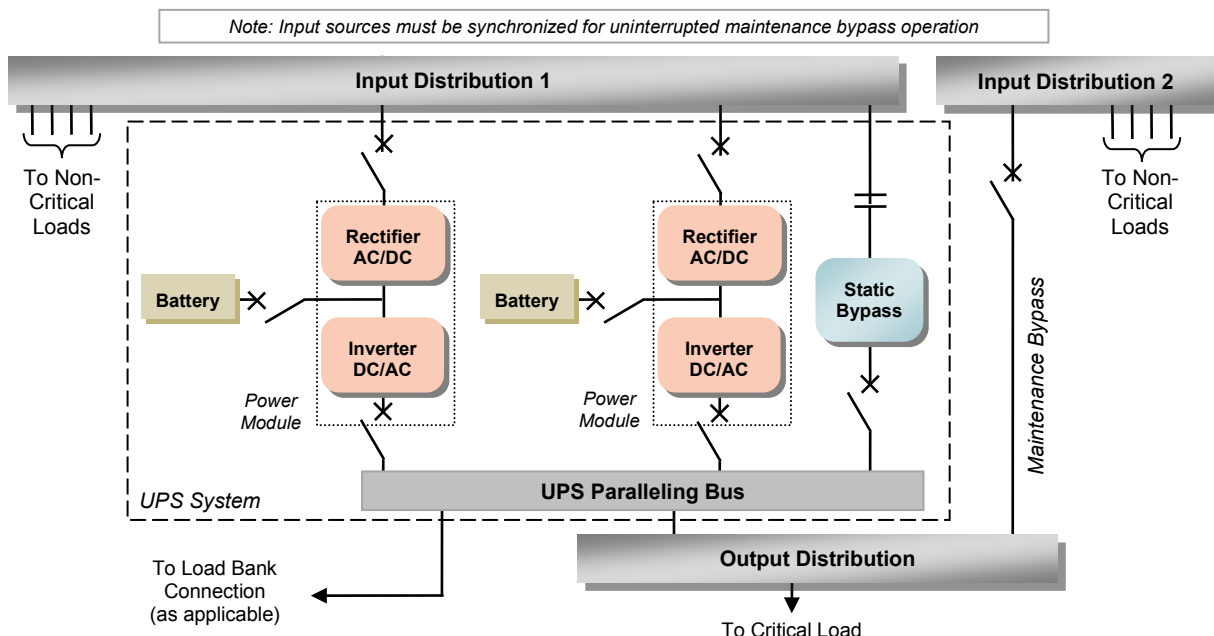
Note: Input sources must be synchronized for uninterrupted maintenance bypass operation

Input Distribution 1

Input Distribution 2

To Non-Critical Loads

To Non-Critical Loads

Rectifier AC/DC

Rectifier AC/DC

Battery

Battery

Static Bypass

Inverter DC/AC

Inverter DC/AC

Power Module

Power Module

Maintenance Bypass

UPS System

UPS Paralleling Bus

Output Distribution

To Load Bank Connection (as applicable)

To Critical Load